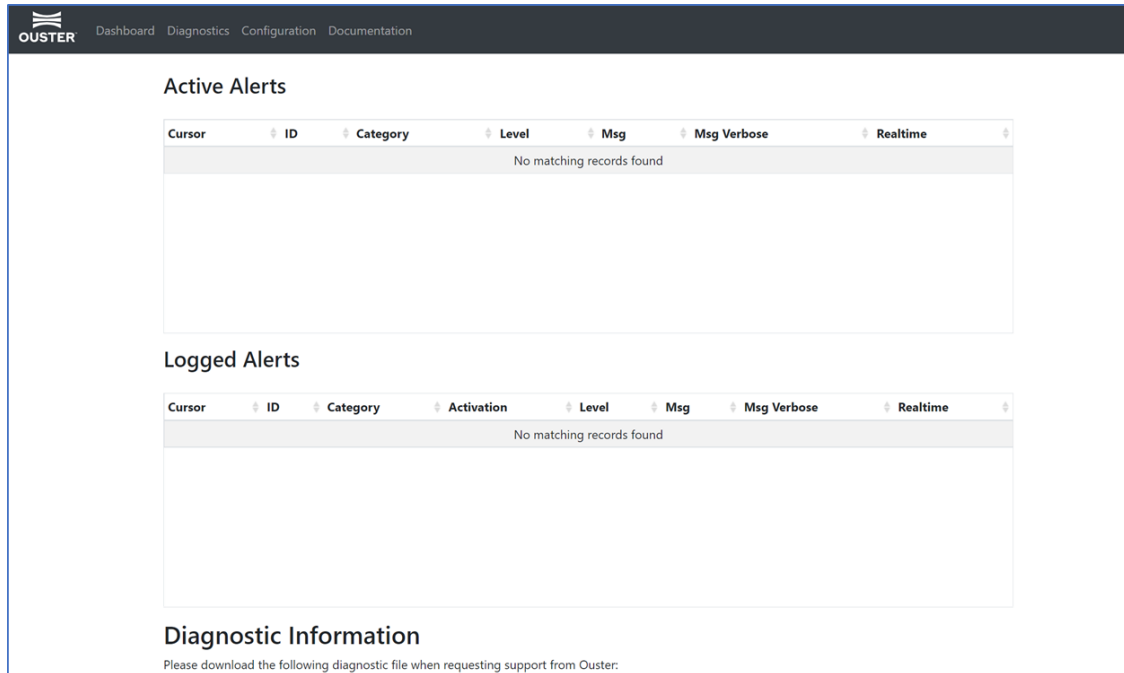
OUSTER Dashboard Diagnostics Configuration Documentation

Active Alerts

| Cursor | ID | Category | Level | Msg | Msg Verbose | Realtime |
|---|---|---|---|---|---|---|
| No matching records found | | | | | | |

Logged Alerts

| Cursor | ID | Category | Activation | Level | Msg | Msg Verbose | Realtime |
|---|---|---|---|---|---|---|---|
| No matching records found | | | | | | | |

Diagnostic Information

Please download the following diagnostic file when requesting support from Ouster: